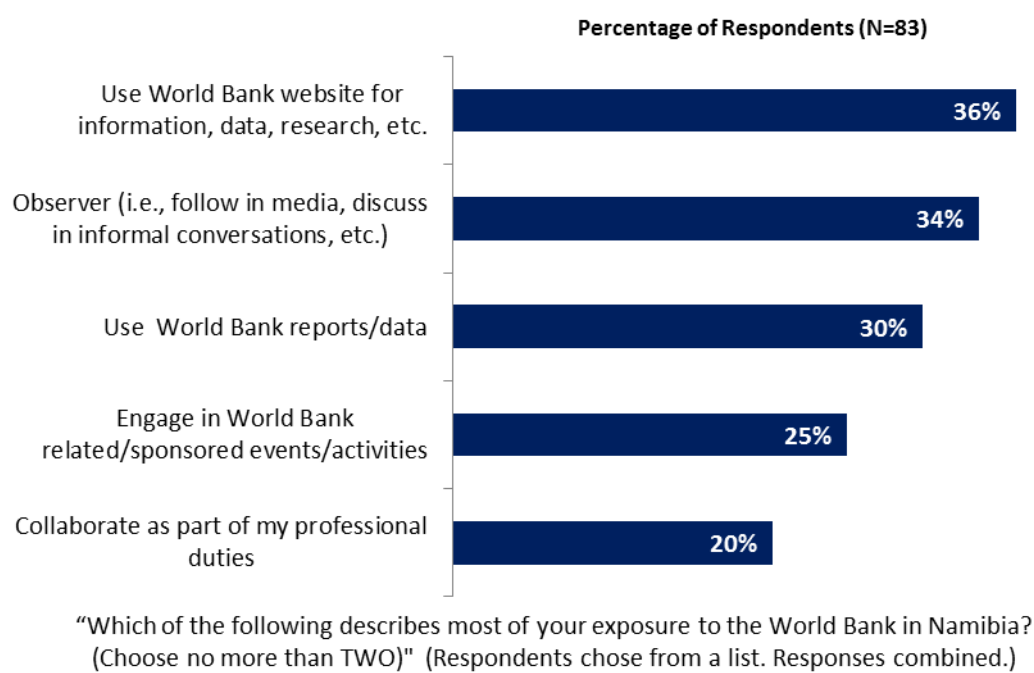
Percentage of Respondents (N=83)

Use World Bank website for information, data, research, etc. 36%

Observer (i.e., follow in media, discuss in informal conversations, etc.) 34%

Use World Bank reports/data 30%

Engage in World Bank related/sponsored events/activities 25%

Collaborate as part of my professional duties 20%

“Which of the following describes most of your exposure to the World Bank in Namibia? (Choose no more than TWO)" (Respondents chose from a list. Responses combined.)